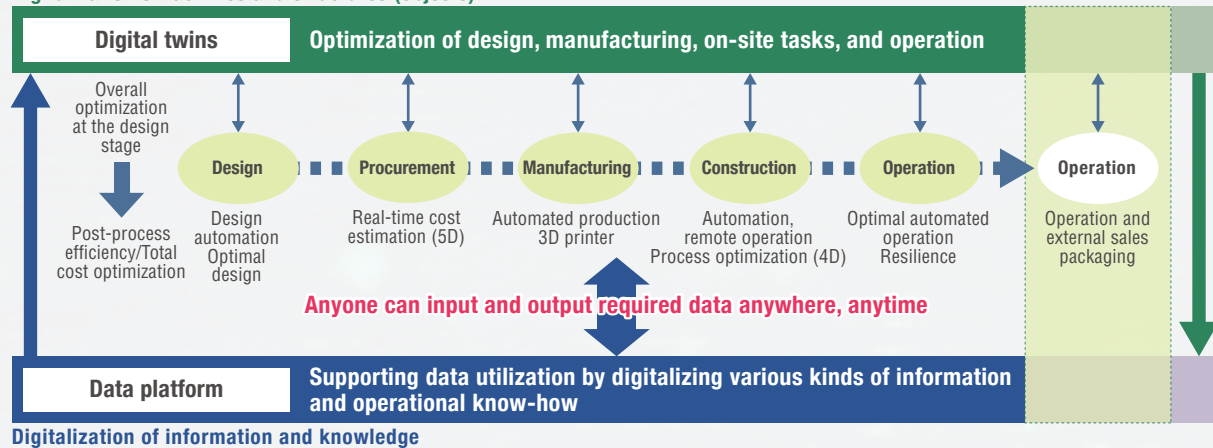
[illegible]

Digital twins

Optimization of design, manufacturing, on-site tasks, and operation

Overall optimization at the design stage

Post-process efficiency/Total cost optimization

Design

Design automation Optimal design

Procurement

Real-time cost estimation (5D)

Manufacturing

Automated production 3D printer

Construction

Automation, remote operation Process optimization (4D)

Operation

Optimal automated operation Resilience

Operation

Operation and external sales packaging

Anyone can input and output required data anywhere, anytime

Data platform

Supporting data utilization by digitalizing various kinds of information and operational know-how

Digitalization of information and knowledge